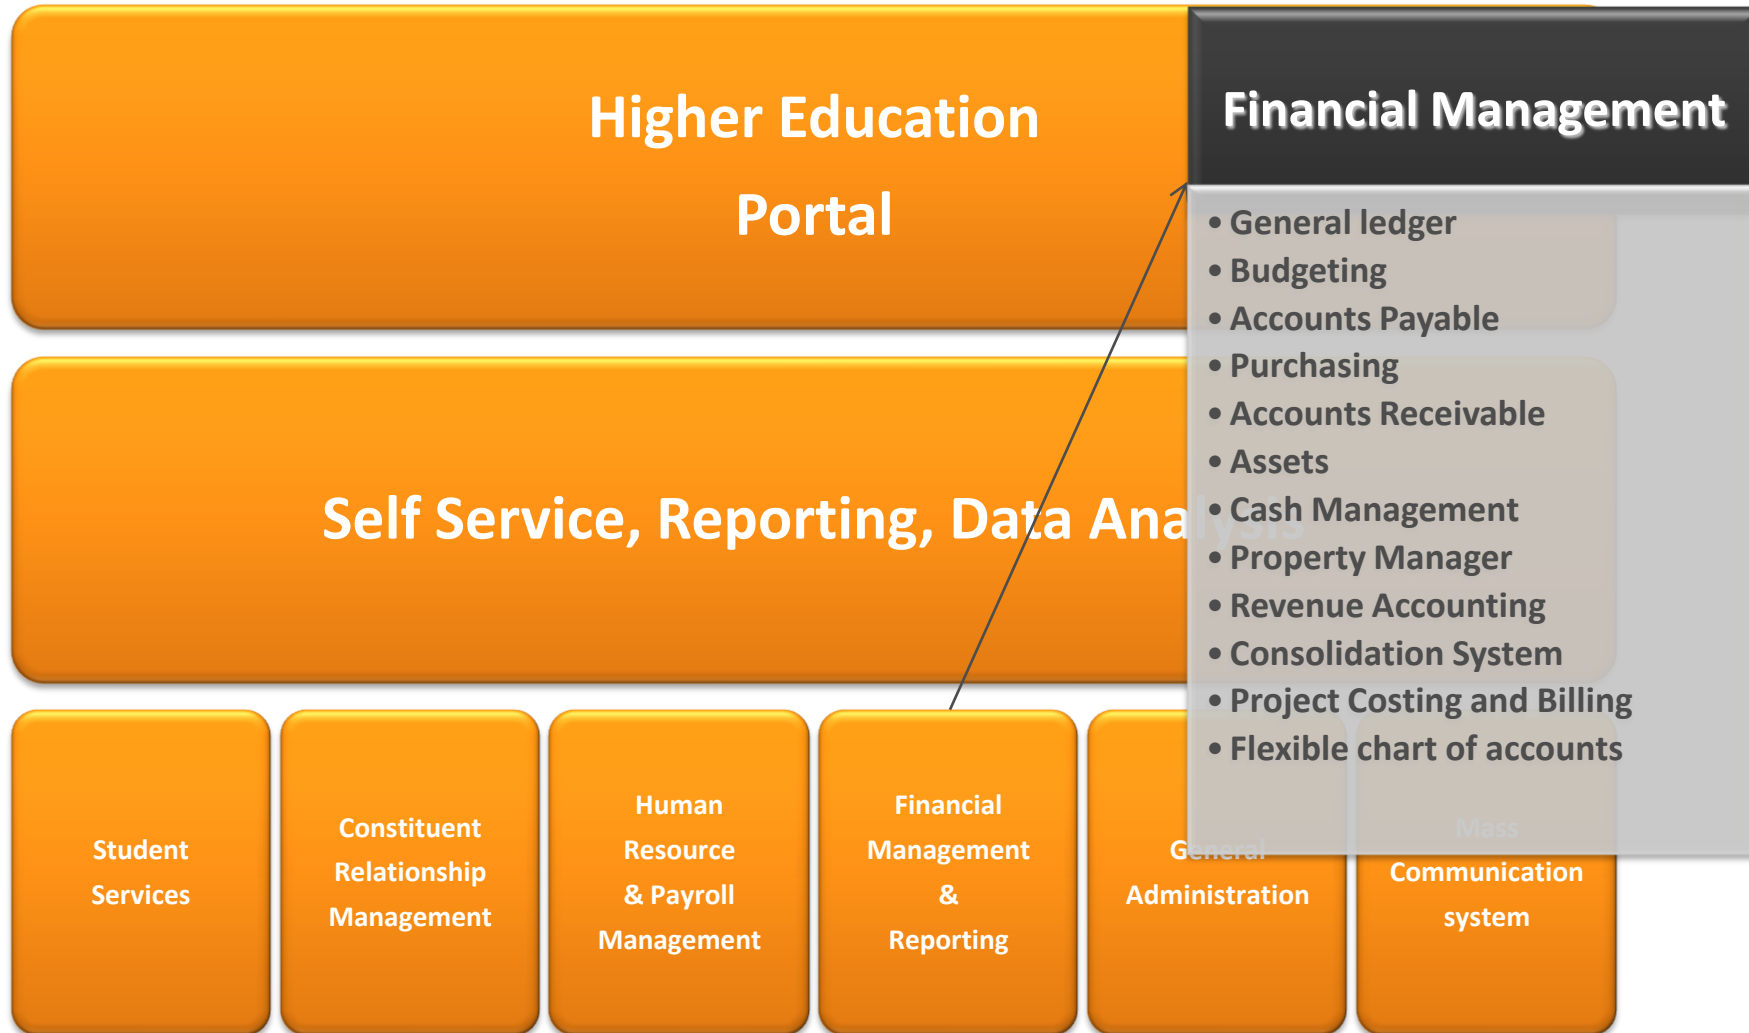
Higher Education Portal

Financial Management

• General ledger
• Budgeting
• Accounts Payable
• Purchasing
• Accounts Receivable
• Assets
• Cash Management
• Property Manager
• Revenue Accounting
• Consolidation System
• Project Costing and Billing
• Flexible chart of accounts

Self Service, Reporting, Data Analysis

Student Services

Constituent Relationship Management

Human Resource & Payroll Management

Financial Management & Reporting

General Administration

Mass Communication system